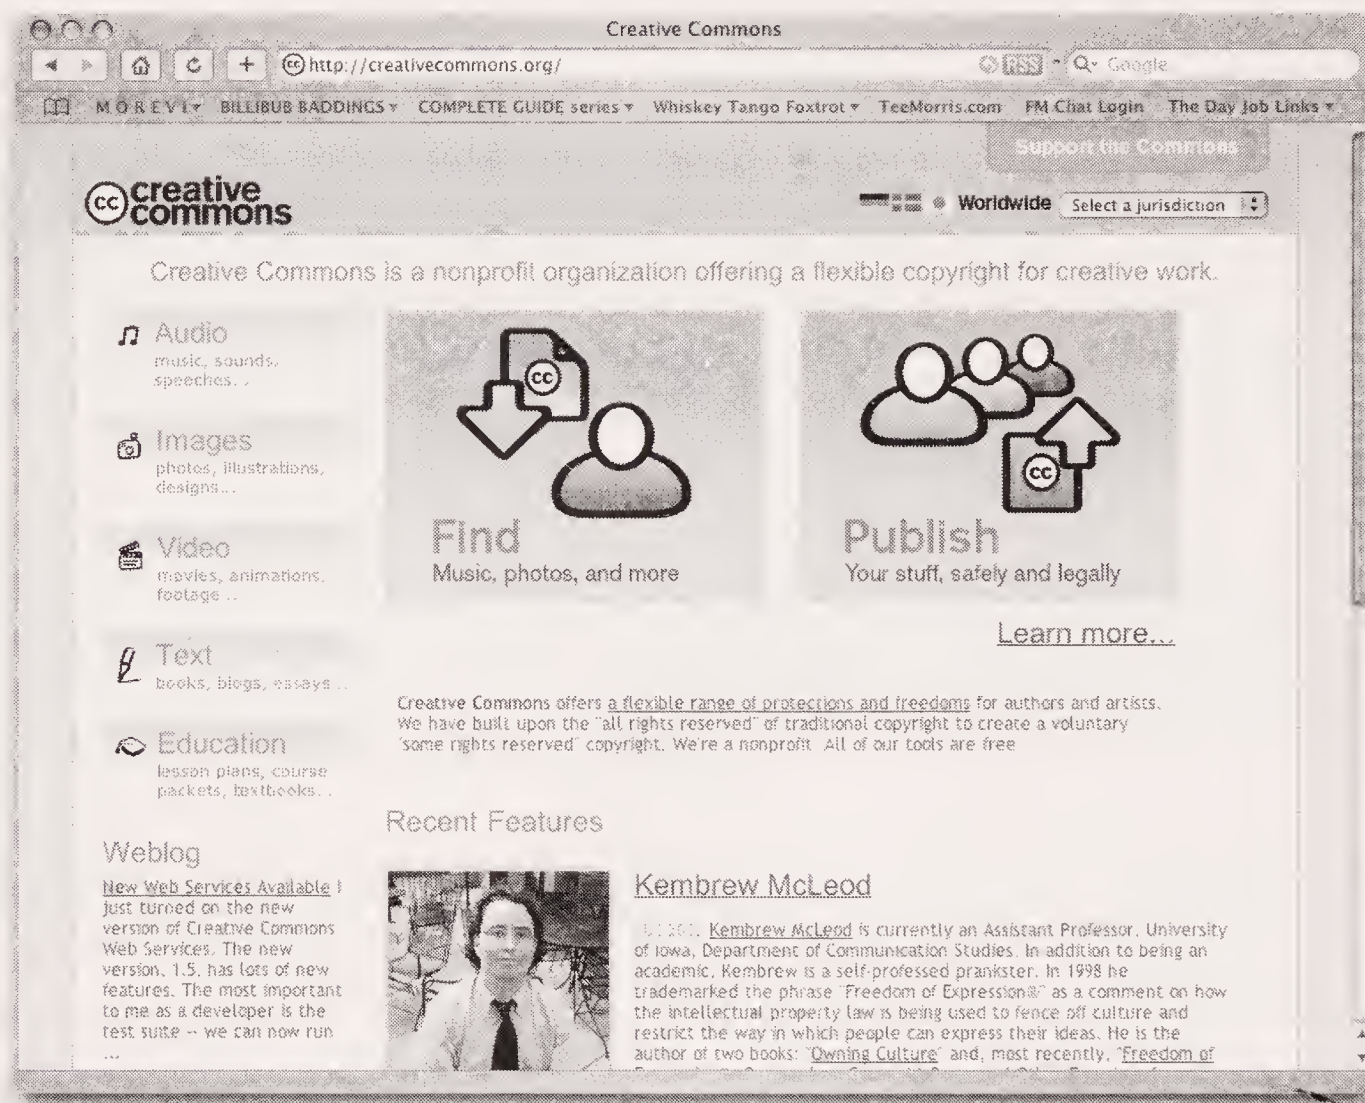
Creative Commons

http://creativecommons.org/

RSS Google

MOREVI BILLIBUB BADDINGS COMPLETE GUIDE series Whiskey Tango Foxtrot TeeMorris.com FM Chat Login The Day Job Links

Support the Commons

creative commons

Worldwide Select a jurisdiction

Creative Commons is a nonprofit organization offering a flexible copyright for creative work.

Audio
music, sounds, speeches...

Images
photos, illustrations, designs...

Video
movies, animations, footage...

Text
books, blogs, essays...

Education
lesson plans, course packets, textbooks...

Find
Music, photos, and more

Publish
Your stuff, safely and legally

Learn more...

Creative Commons offers a flexible range of protections and freedoms for authors and artists. We have built upon the "all rights reserved" of traditional copyright to create a voluntary "some rights reserved" copyright. We're a nonprofit. All of our tools are free.

Recent Features

Weblog

New Web Services Available I just turned on the new version of Creative Commons Web Services. The new version, 1.5, has lots of new features. The most important to me as a developer is the test suite -- we can now run ...

Kembrew McLeod

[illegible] Kembrew McLeod is currently an Assistant Professor, University of Iowa, Department of Communication Studies. In addition to being an academic, Kembrew is a self-professed prankster. In 1998 he trademarked the phrase "Freedom of Expression®" as a comment on how the intellectual property law is being used to fence off culture and restrict the way in which people can express their ideas. He is the author of two books: "Owning Culture" and, most recently, "Freedom of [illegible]